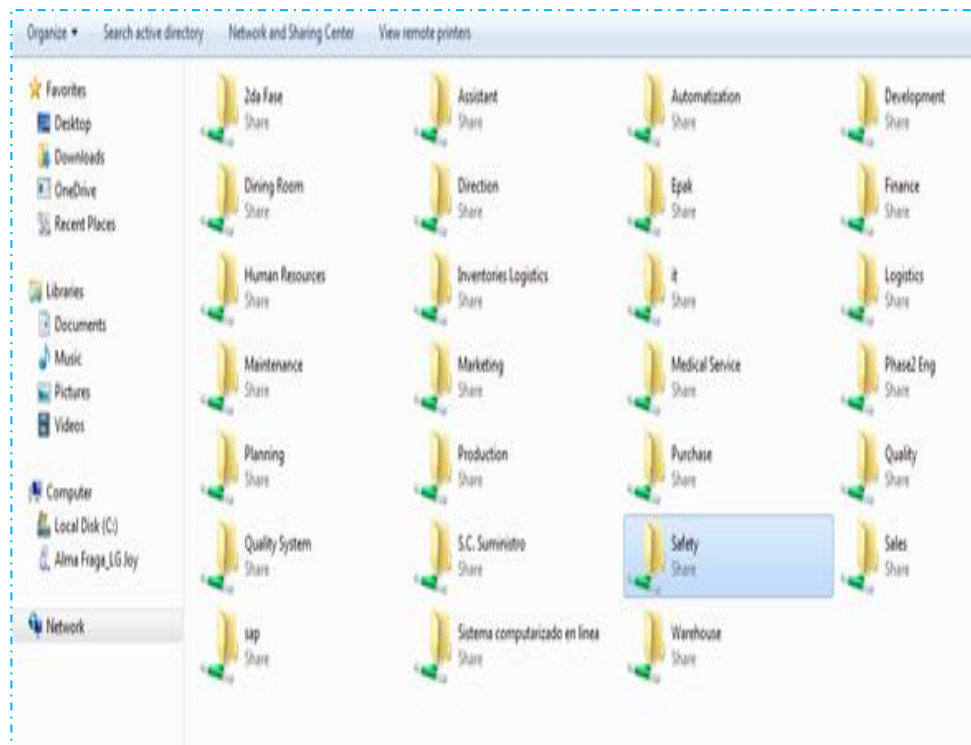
Organize ▾ Search active directory Network and Sharing Center View remote printers

Favorites
Desktop
Downloads
OneDrive
Recent Places

Libraries
Documents
Music
Pictures
Videos

Computer
Local Disk (C:)
Alma Fraga_LG Joy

Network

2da Fase
Share
Assistant
Share
Automatization
Share
Development
Share
Dining Room
Share
Direction
Share
Epak
Share
Finance
Share
Human Resources
Share
Inventories Logistics
Share
it
Share
Logistics
Share
Maintenance
Share
Marketing
Share
Medical Service
Share
Phase2 Eng
Share
Planning
Share
Production
Share
Purchase
Share
Quality
Share
Quality System
Share
S.C. Suministro
Share
Safety
Share
Sales
Share
sap
Share
Sistema computarizado en linea
Share
Warehouse
Share